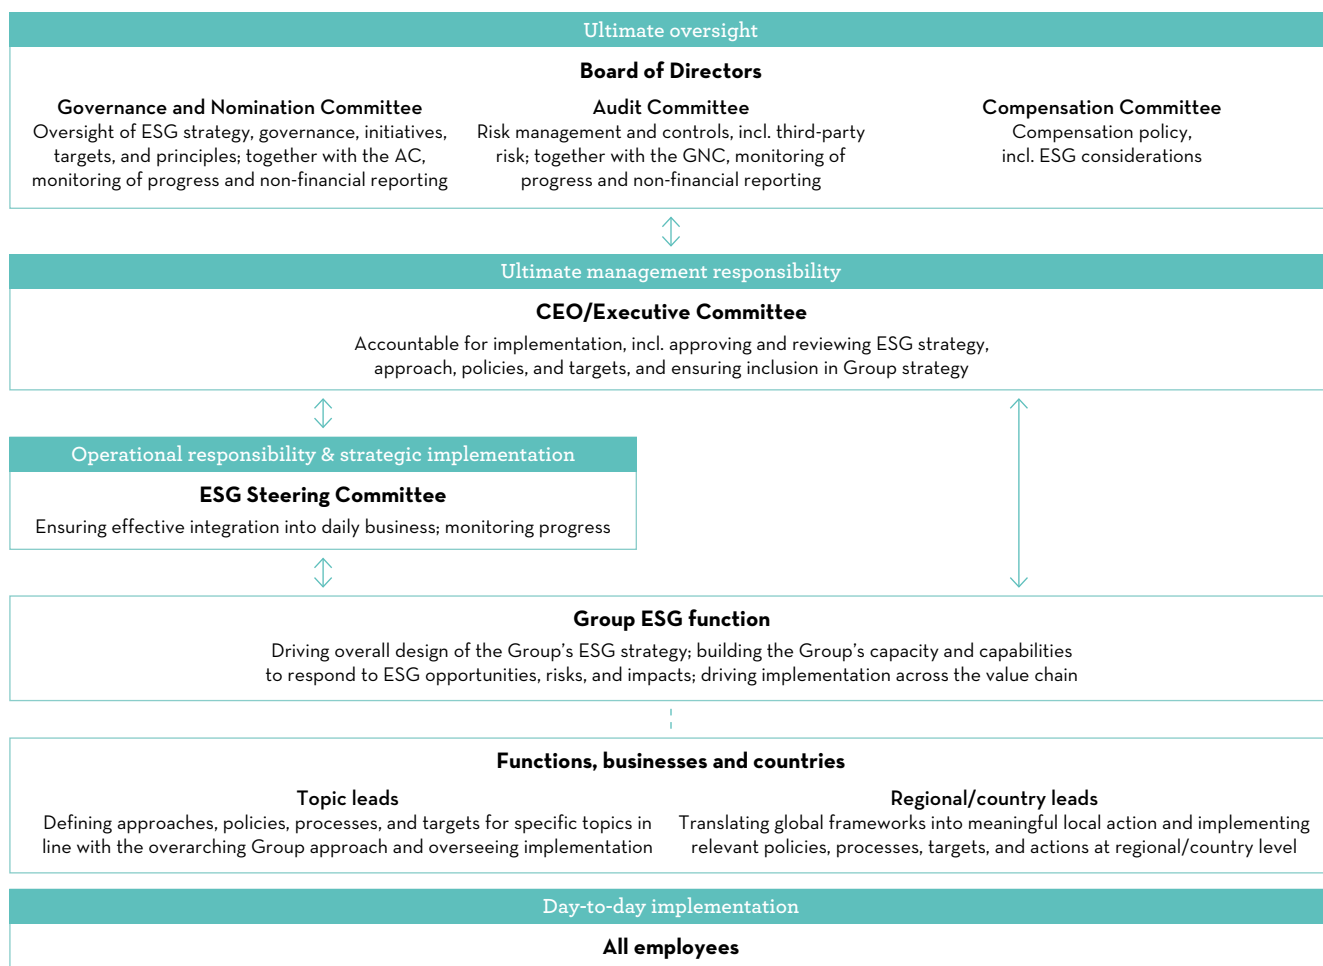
Ultimate oversight

Board of Directors

Governance and Nomination Committee
Oversight of ESG strategy, governance, initiatives, targets, and principles; together with the AC, monitoring of progress and non-financial reporting

Audit Committee
Risk management and controls, incl. third-party risk; together with the GNC, monitoring of progress and non-financial reporting

Compensation Committee
Compensation policy, incl. ESG considerations

Ultimate management responsibility

CEO/Executive Committee
Accountable for implementation, incl. approving and reviewing ESG strategy, approach, policies, and targets, and ensuring inclusion in Group strategy

Operational responsibility & strategic implementation

ESG Steering Committee
Ensuring effective integration into daily business; monitoring progress

Group ESG function
Driving overall design of the Group's ESG strategy; building the Group's capacity and capabilities to respond to ESG opportunities, risks, and impacts; driving implementation across the value chain

Functions, businesses and countries

Topic leads
Defining approaches, policies, processes, and targets for specific topics in line with the overarching Group approach and overseeing implementation

Regional/country leads
Translating global frameworks into meaningful local action and implementing relevant policies, processes, targets, and actions at regional/country level

Day-to-day implementation

All employees